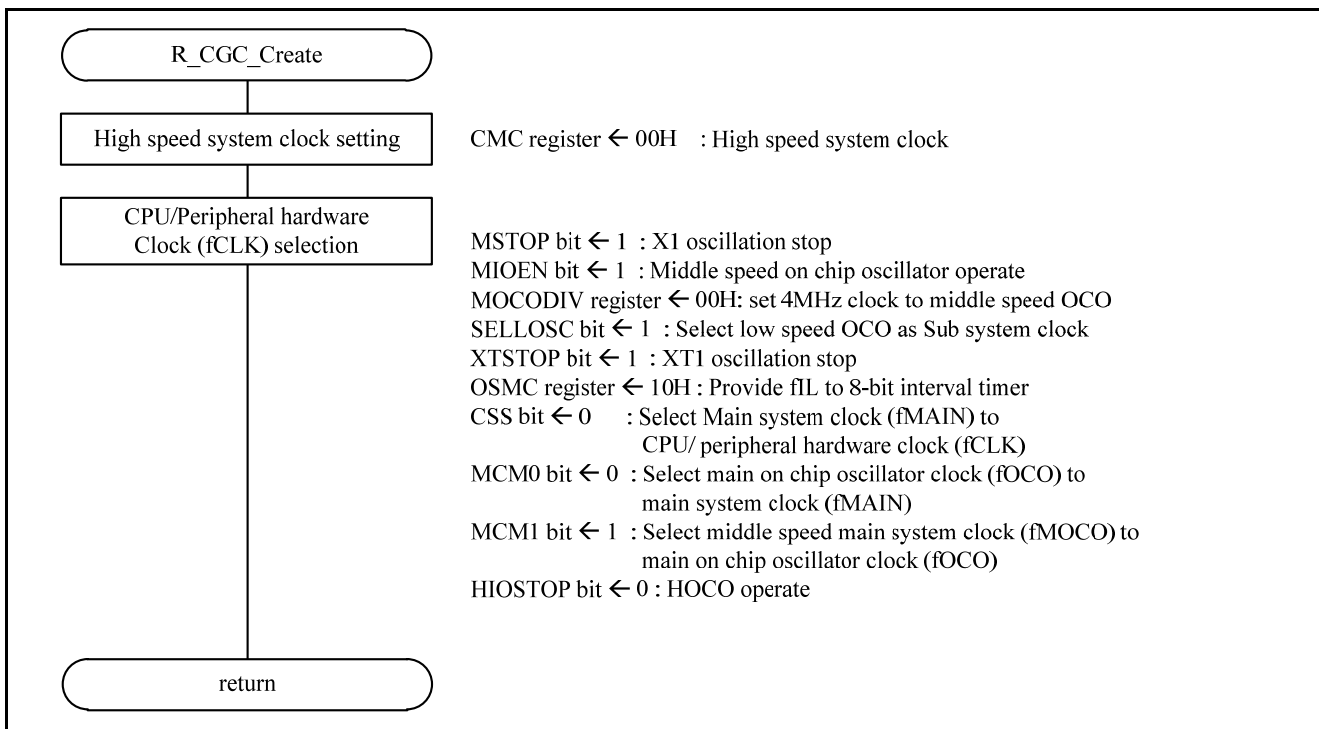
R_CGC_Create

High speed system clock setting

CMC register ← 00H : High speed system clock

CPU/Peripheral hardware Clock (fCLK) selection

MSTOP bit ← 1 : X1 oscillation stop
MIOEN bit ← 1 : Middle speed on chip oscillator operate
MOCODIV register ← 00H: set 4MHz clock to middle speed OCO
SELLOSC bit ← 1 : Select low speed OCO as Sub system clock
XTSTOP bit ← 1 : XT1 oscillation stop
OSMC register ← 10H : Provide fIL to 8-bit interval timer
CSS bit ← 0 : Select Main system clock (fMAIN) to CPU/ peripheral hardware clock (fCLK)
MCM0 bit ← 0 : Select main on chip oscillator clock (fOCO) to main system clock (fMAIN)
MCM1 bit ← 1 : Select middle speed main system clock (fMOCO) to main on chip oscillator clock (fOCO)
HIOSTOP bit ← 0 : HOCO operate

return